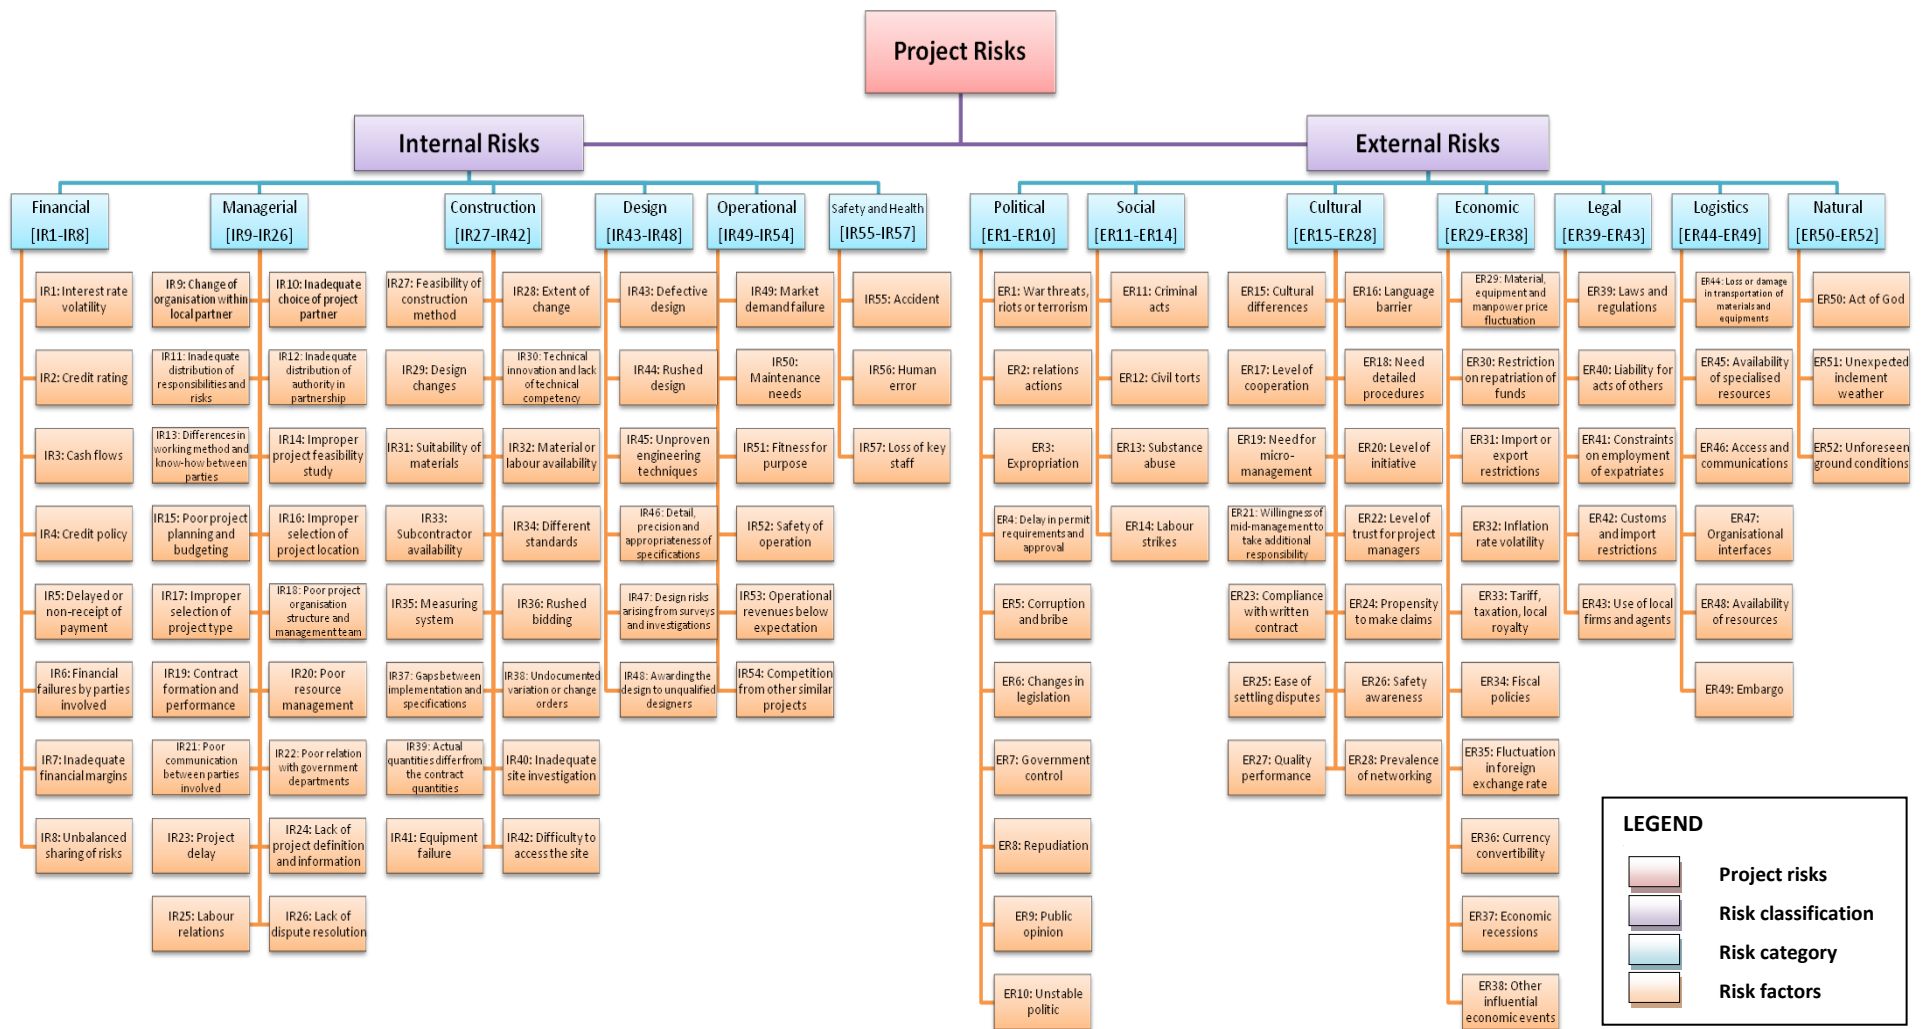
Project Risks

Internal Risks

External Risks

Financial [IR1-IR8]
IR1: Interest rate volatility
IR2: Credit rating
IR3: Cash flows
IR4: Credit policy
IR5: Delayed or non-receipt of payment
IR6: Financial failures by parties involved
IR7: Inadequate financial margins
IR8: Unbalanced sharing of risks

Managerial [IR9-IR26]
IR9: Change of organisation within local partner
IR10: Inadequate choice of project partner
IR11: Inadequate distribution of responsibilities and risks
IR12: Inadequate distribution of authority in partnership
IR13: Differences in working method and know-how between parties
IR14: Improper project feasibility study
IR15: Poor project planning and budgeting
IR16: Improper selection of project location
IR17: Improper selection of project type
IR18: Poor project organisation structure and management team
IR19: Contract formation and performance
IR20: Poor resource management
IR21: Poor communication between parties involved
IR22: Poor relation with government departments
IR23: Project delay
IR24: Lack of project definition and information
IR25: Labour relations
IR26: Lack of dispute resolution

Construction [IR27-IR42]
IR27: Feasibility of construction method
IR28: Extent of change
IR29: Design changes
IR30: Technical innovation and lack of technical competency
IR31: Suitability of materials
IR32: Material or labour availability
IR33: Subcontractor availability
IR34: Different standards
IR35: Measuring system
IR36: Rushed bidding
IR37: Gaps between implementation and specifications
IR38: Undocumented variation or change orders
IR39: Actual quantities differ from the contract quantities
IR40: Inadequate site investigation
IR41: Equipment failure
IR42: Difficulty to access the site

Design [IR43-IR48]
IR43: Defective design
IR44: Rushed design
IR45: Unproven engineering techniques
IR46: Detail, precision and appropriateness of specifications
IR47: Design risks arising from surveys and investigations
IR48: Awarding the design to unqualified designers

Operational [IR49-IR54]
IR49: Market demand failure
IR50: Maintenance needs
IR51: Fitness for purpose
IR52: Safety of operation
IR53: Operational revenues below expectation
IR54: Competition from other similar projects

Safety and Health [IR55-IR57]
IR55: Accident
IR56: Human error
IR57: Loss of key staff

Political [ER1-ER10]
ER1: War threats, riots or terrorism
ER2: relations actions
ER3: Expropriation
ER4: Delay in permit requirements and approval
ER5: Corruption and bribe
ER6: Changes in legislation
ER7: Government control
ER8: Repudiation
ER9: Public opinion
ER10: Unstable politic

Social [ER11-ER14]
ER11: Criminal acts
ER12: Civil torts
ER13: Substance abuse
ER14: Labour strikes

Cultural [ER15-ER28]
ER15: Cultural differences
ER16: Language barrier
ER17: Level of cooperation
ER18: Need detailed procedures
ER19: Need for micro-management
ER20: Level of initiative
ER21: Willingness of mid-management to take additional responsibility
ER22: Level of trust for project managers
ER23: Compliance with written contract
ER24: Propensity to make claims
ER25: Ease of settling disputes
ER26: Safety awareness
ER27: Quality performance
ER28: Prevalence of networking

Economic [ER29-ER38]
ER29: Material, equipment and manpower price fluctuation
ER30: Restriction on repatriation of funds
ER31: Import or export restrictions
ER32: Inflation rate volatility
ER33: Tariff, taxation, local royalty
ER34: Fiscal policies
ER35: Fluctuation in foreign exchange rate
ER36: Currency convertibility
ER37: Economic recessions
ER38: Other influential economic events

Legal [ER39-ER43]
ER39: Laws and regulations
ER40: Liability for acts of others
ER41: Constraints on employment of expatriates
ER42: Customs and import restrictions
ER43: Use of local firms and agents

Logistics [ER44-ER49]
ER44: Loss or damage in transportation of materials and equipments
ER45: Availability of specialised resources
ER46: Access and communications
ER47: Organisational interfaces
ER48: Availability of resources
ER49: Embargo

Natural [ER50-ER52]
ER50: Act of God
ER51: Unexpected inclement weather
ER52: Unforeseen ground conditions

LEGEND
Project risks
Risk classification
Risk category
Risk factors